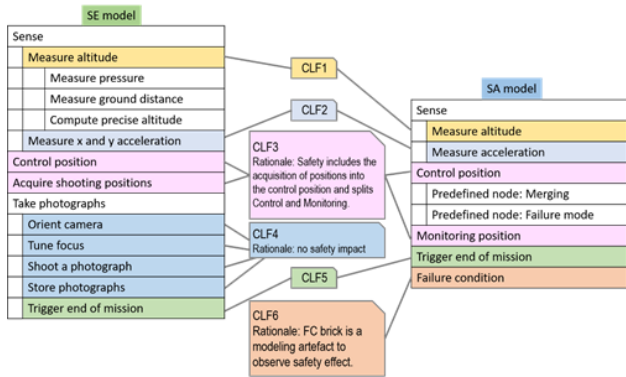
SE model

Sense
Measure altitude
Measure pressure
Measure ground distance
Compute precise altitude
Measure x and y acceleration
Control position
Acquire shooting positions
Take photographs
Orient camera
Tune focus
Shoot a photograph
Store photographs
Trigger end of mission

CLF1

CLF2

CLF3
Rationale: Safety includes the acquisition of positions into the control position and splits Control and Monitoring.

CLF4
Rationale: no safety impact

CLF5

CLF6
Rationale: FC brick is a modeling artefact to observe safety effect.

SA model

Sense
Measure altitude
Measure acceleration
Control position
Predefined node: Merging
Predefined node: Failure mode
Monitoring position
Trigger end of mission
Failure condition